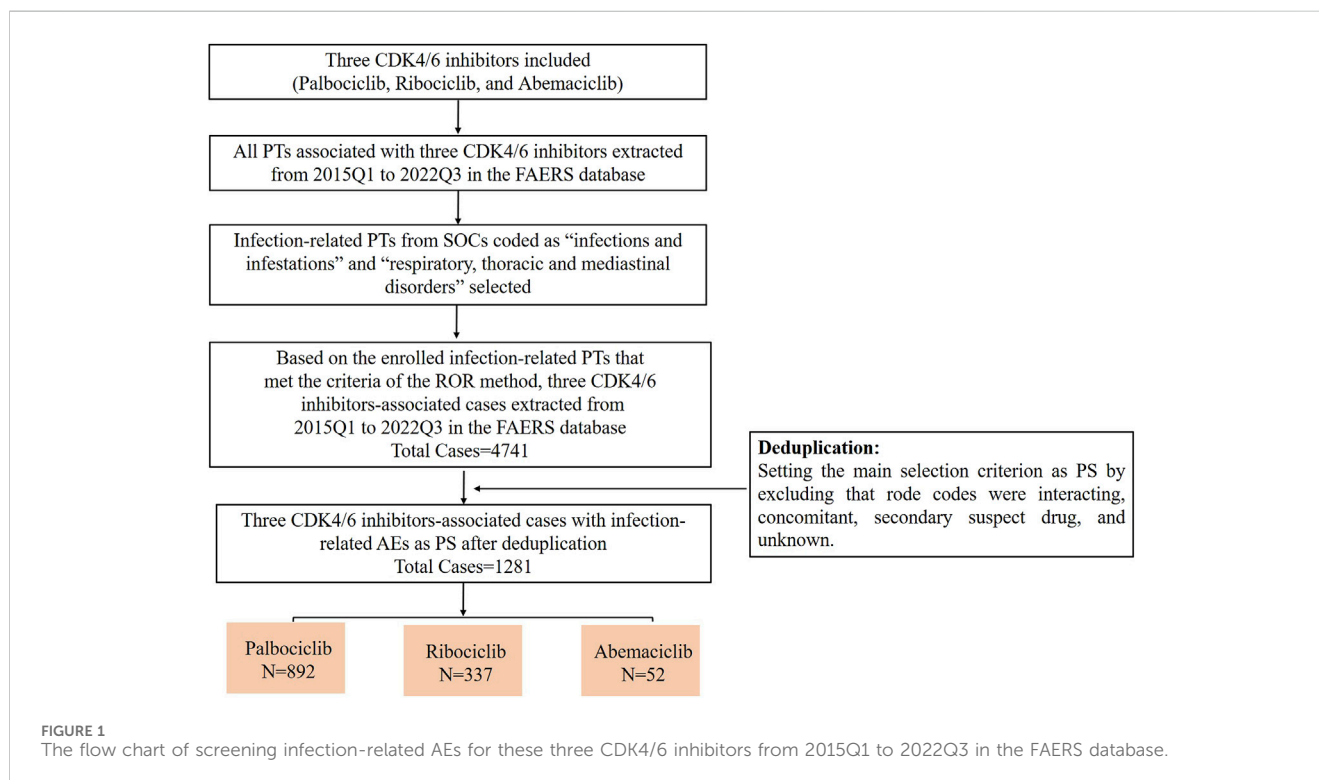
Three CDK4/6 inhibitors included (Palbociclib, Ribociclib, and Abemaciclib)

All PTs associated with three CDK4/6 inhibitors extracted from 2015Q1 to 2022Q3 in the FAERS database

Infection-related PTs from SOCs coded as "infections and infestations" and "respiratory, thoracic and mediastinal disorders" selected

Based on the enrolled infection-related PTs that met the criteria of the ROR method, three CDK4/6 inhibitors-associated cases extracted from 2015Q1 to 2022Q3 in the FAERS database
Total Cases=4741

Deduplication:
Setting the main selection criterion as PS by excluding that rode codes were interacting, concomitant, secondary suspect drug, and unknown.

Three CDK4/6 inhibitors-associated cases with infection-related AEs as PS after deduplication
Total Cases=1281

Palbociclib
N=892

Ribociclib
N=337

Abemaciclib
N=52

FIGURE 1
The flow chart of screening infection-related AEs for these three CDK4/6 inhibitors from 2015Q1 to 2022Q3 in the FAERS database.